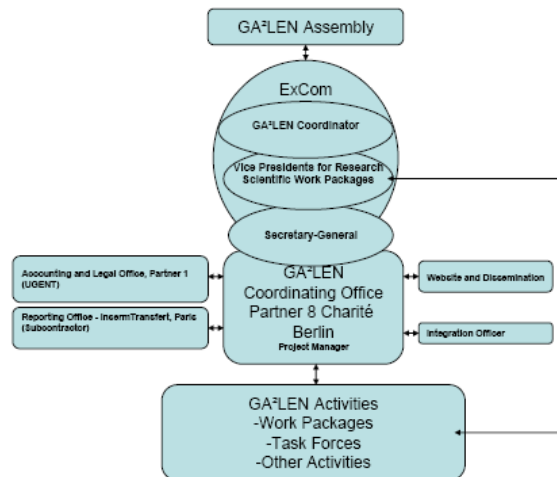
GA²LEN Assembly

ExCom

GA²LEN Coordinator

Vice Presidents for Research Scientific Work Packages

Secretary-General

Accounting and Legal Office, Partner 1 (UGENT)

Reporting Office - InsermTransfert, Paris (Subcontractor)

GA²LEN Coordinating Office Partner 8 Charité Berlin
Project Manager

Website and Dissemination

Integration Officer

GA²LEN Activities
-Work Packages
-Task Forces
-Other Activities